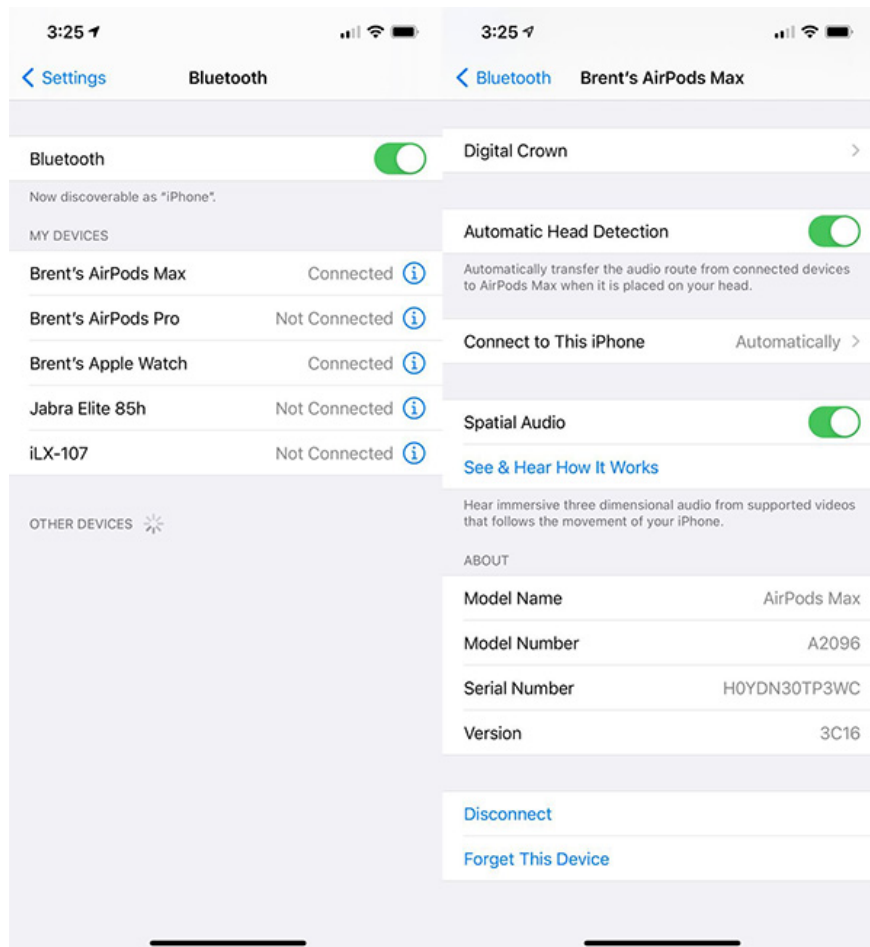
3:25

< Settings Bluetooth

Bluetooth

Now discoverable as "iPhone".

MY DEVICES

| | |
|---|---|
| Brent's AirPods Max | Connected |
| Brent's AirPods Pro | Not Connected |
| Brent's Apple Watch | Connected |
| Jabra Elite 85h | Not Connected |
| iLX-107 | Not Connected |

OTHER DEVICES

3:25

< Bluetooth Brent's AirPods Max

Digital Crown

Automatic Head Detection

Automatically transfer the audio route from connected devices to AirPods Max when it is placed on your head.

Connect to This iPhone Automatically

Spatial Audio

See & Hear How It Works

Hear immersive three dimensional audio from supported videos that follows the movement of your iPhone.

ABOUT

| | |
|---|---|
| Model Name | AirPods Max |
| Model Number | A2096 |
| Serial Number | H0YDN30TP3WC |
| Version | 3C16 |

Disconnect

Forget This Device